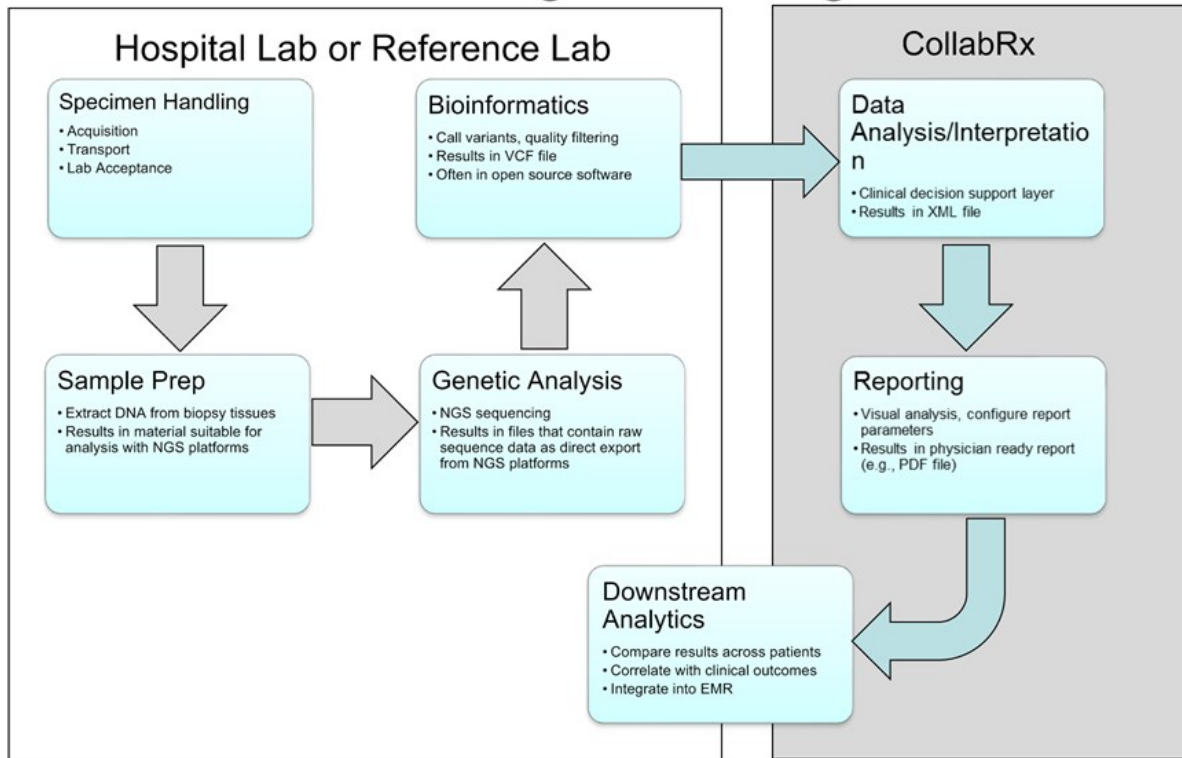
Hospital Lab or Reference Lab

CollabRx

Specimen Handling
• Acquisition
• Transport
• Lab Acceptance

Bioinformatics
• Call variants, quality filtering
• Results in VCF file
• Often in open source software

Data Analysis/Interpretation
• Clinical decision support layer
• Results in XML file

Sample Prep
• Extract DNA from biopsy tissues
• Results in material suitable for analysis with NGS platforms

Genetic Analysis
• NGS sequencing
• Results in files that contain raw sequence data as direct export from NGS platforms

Reporting
• Visual analysis, configure report parameters
• Results in physician ready report (e.g., PDF file)

Downstream Analytics
• Compare results across patients
• Correlate with clinical outcomes
• Integrate into EMR